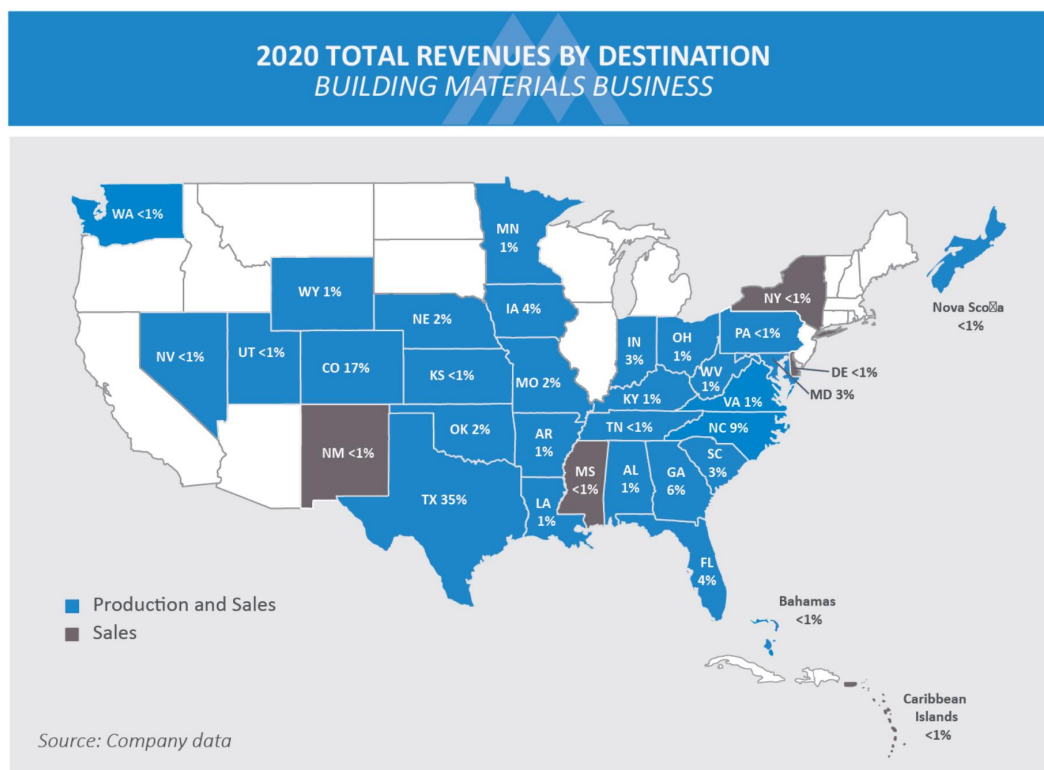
2020 TOTAL REVENUES BY DESTINATION
BUILDING MATERIALS BUSINESS

WA <1%

MN 1%

WY 1%

IA 4%

NE 2%

NV <1%

UT <1%

CO 17%

KS <1%

MO 2%

IN 3%

OH 1%

PA <1%

NY <1%

Nova Sco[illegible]a <1%

DE <1%

WV 1%

MD 3%

KY 1%

VA 1%

NM <1%

OK 2%

AR 1%

TN <1%

NC 9%

SC 3%

TX 35%

MS <1%

AL 1%

GA 6%

LA 1%

FL 4%

Production and Sales

Sales

Bahamas <1%

Caribbean Islands <1%

Source: Company data